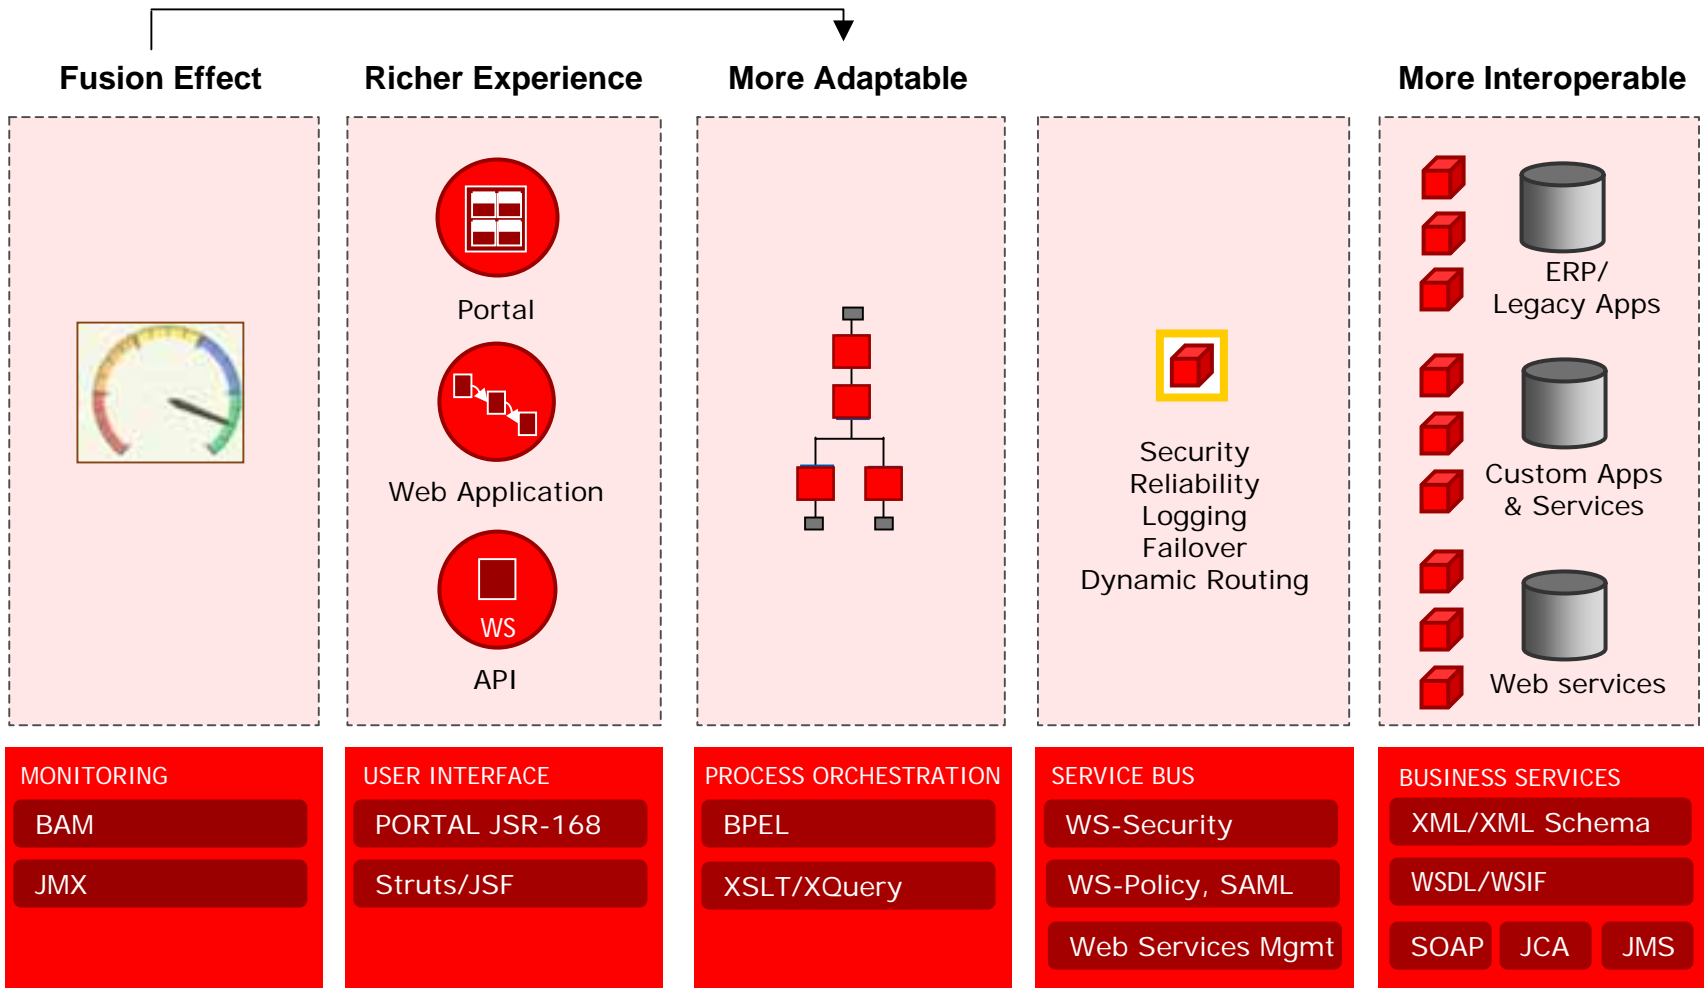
Fusion Effect

Richer Experience

More Adaptable

More Interoperable

Portal

Web Application

WS

API

Security
Reliability
Logging
Failover
Dynamic Routing

ERP/
Legacy Apps

Custom Apps
& Services

Web services

MONITORING
BAM
JMX

USER INTERFACE
PORTAL JSR-168
Struts/JSF

PROCESS ORCHESTRATION
BPEL
XSLT/XQuery

SERVICE BUS
WS-Security
WS-Policy, SAML
Web Services Mgmt

BUSINESS SERVICES
XML/XML Schema
WSDL/WSIF
SOAP
JCA
JMS